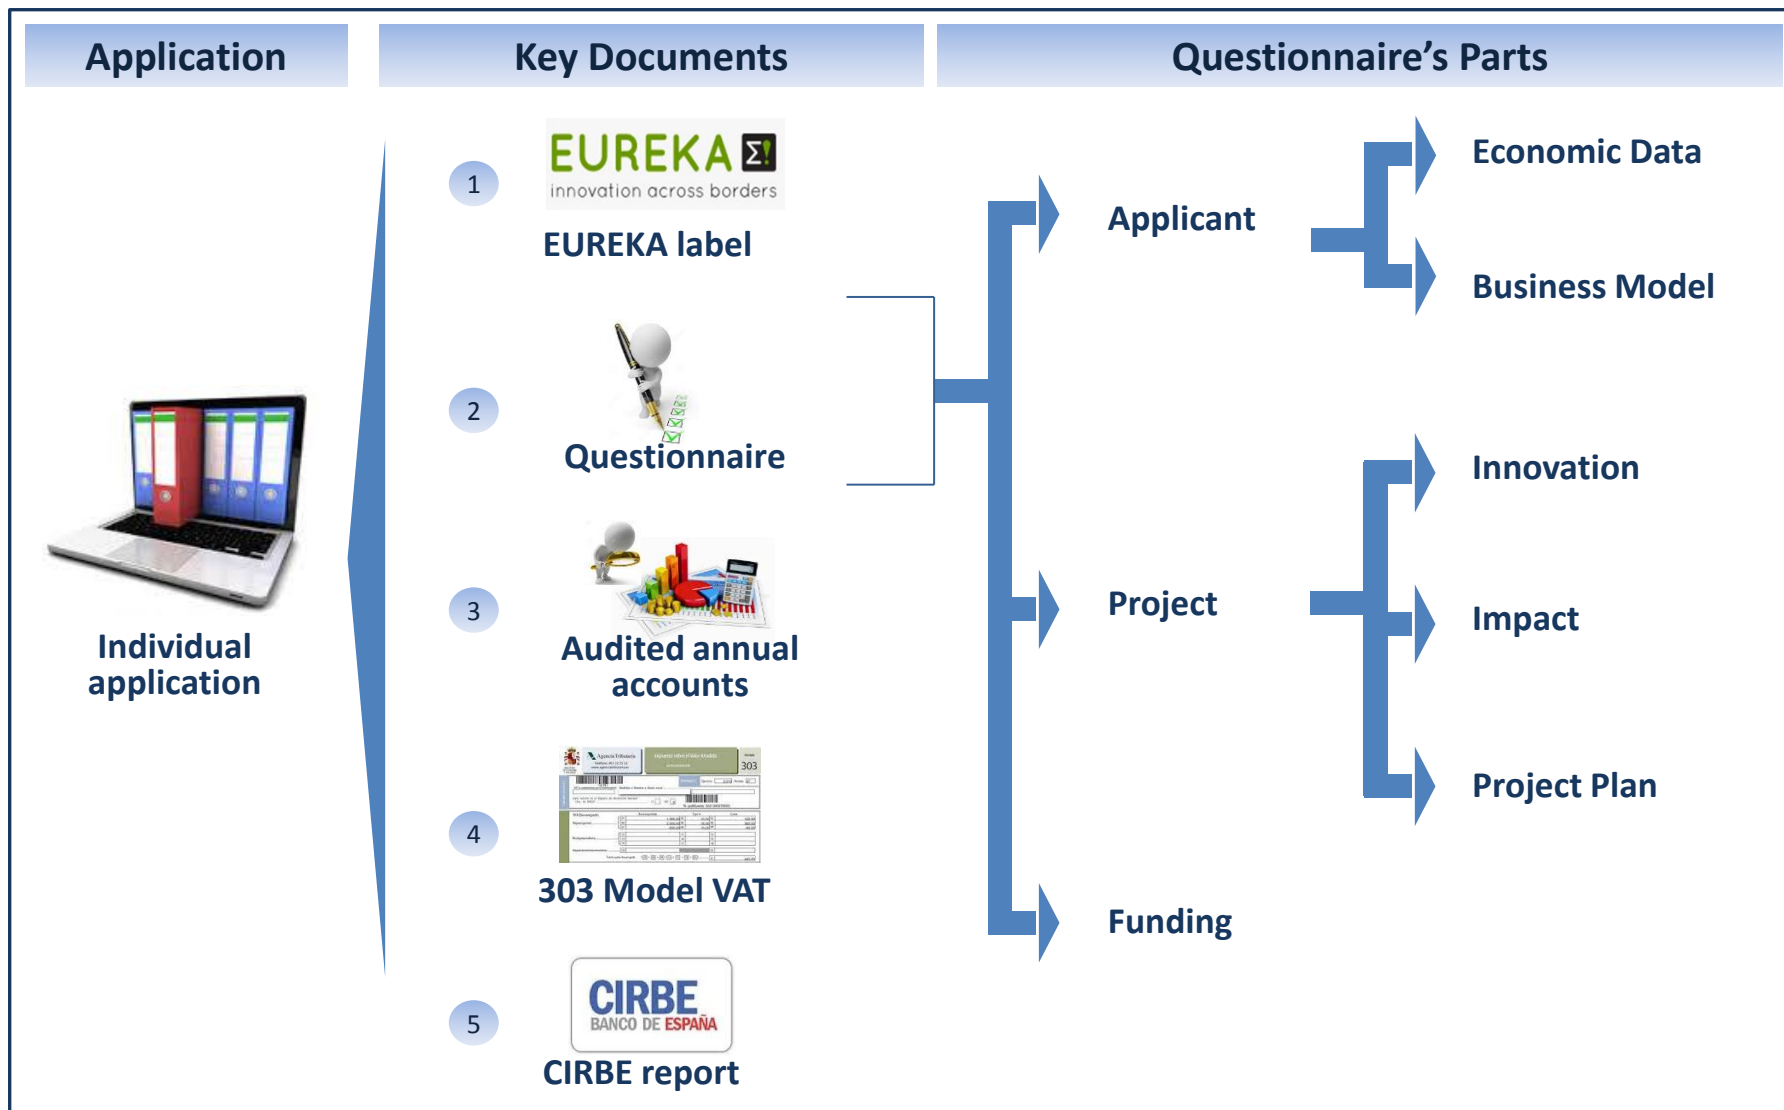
Application

Key Documents

Questionnaire's Parts

Individual application

1

EUREKA innovation across borders

EUREKA label

2

Questionnaire

3

Audited annual accounts

4

303

303 Model VAT

5

CIRBE BANCO DE ESPAÑA

CIRBE report

Applicant

Economic Data

Business Model

Project

Innovation

Impact

Project Plan

Funding